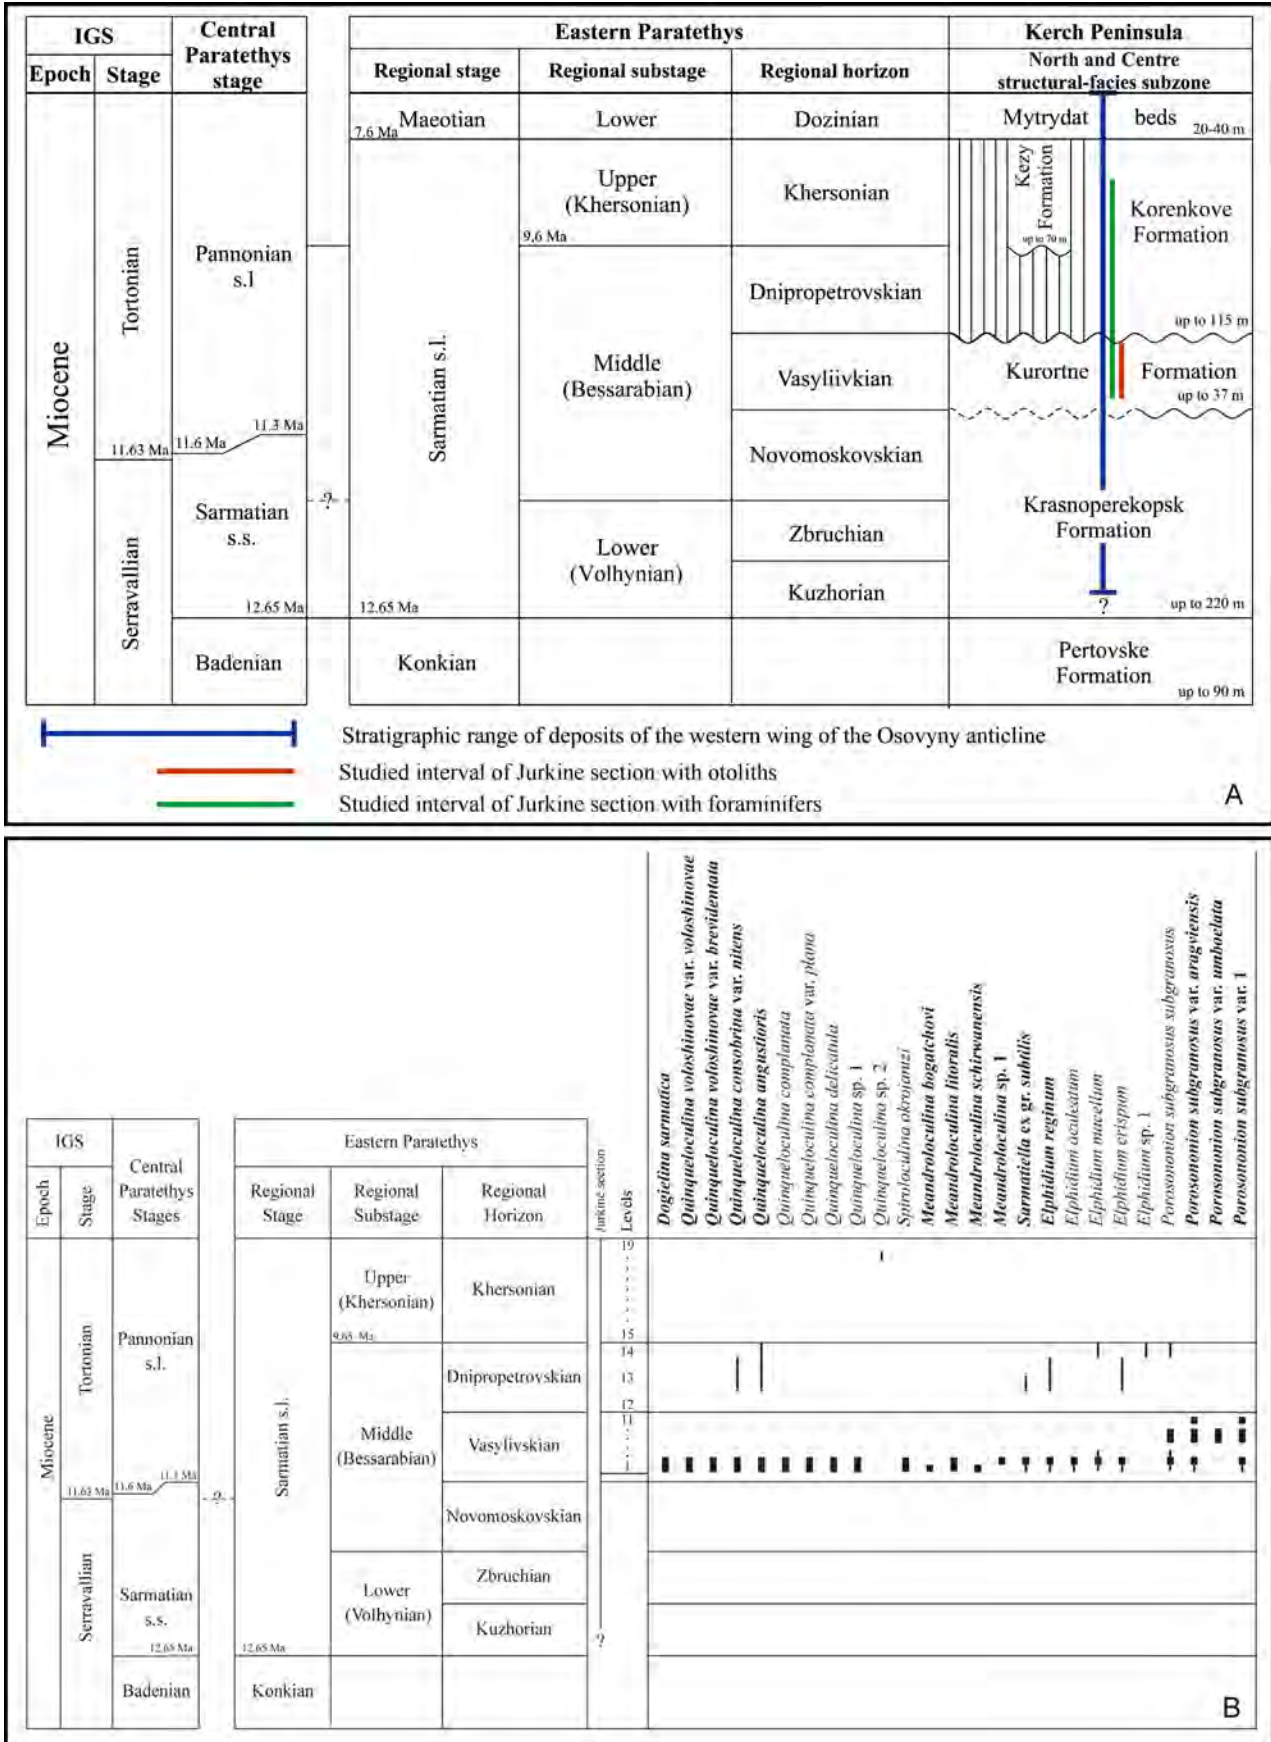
| IGS | | Central Paratethys stage | Eastern Paratethys | | | Kerch Peninsula |
|---|---|---|---|---|---|---|
| Epoch | Stage | | Regional stage | Regional substage | Regional horizon | North and Centre structural-facies subzone |
| Miocene | Tortonian | Pannonian s.l | 7.6 Ma Maeotian | Lower | Dozinian | Mytrydat beds 20-40 m |
| | | | Sarmatian s.l. | Upper (Khersonian) 9.6 Ma | Khersonian | Kezy Formation up to 70 m; Korenkove Formation up to 115 m |
| | | | | Middle (Bessarabian) | Dnipropetrovskian | |
| | | | | | Vasyliivkian | Kurortne Formation up to 37 m |
| | 11.63 Ma | 11.6 Ma 11.3 Ma | | | Novomoskovskian | |
| | Serravallian | Sarmatian s.s. | | Lower (Volhynian) | Zbruchian | Krasnoperekopsk Formation |
| | | 12.65 Ma | 12.65 Ma | | Kuzhorian | ? up to 220 m |
| | | Badenian | Konkian | | | Pertovske Formation up to 90 m |

?

Stratigraphic range of deposits of the western wing of the Osovyny anticline
Studied interval of Jurkine section with otoliths
Studied interval of Jurkine section with foraminifers
A

| IGS | | Central Paratethys Stages | Eastern Paratethys | | | Jurkinė section | Levels |
|---|---|---|---|---|---|---|---|
| Epoch | Stage | | Regional Stage | Regional Substage | Regional Horizon | | |
| Miocene | Tortonian | Pannonian s.l. | Sarmatian s.l. | Upper (Khersonian) 9.65 Ma | Khersonian | | 19, 15 |
| | | | | Middle (Bessarabian) | Dnipropetrovskian | | 14, 13, 12 |
| | | | | | Vasylivskian | | 11, 1 |
| | 11.63 Ma | 11.6 Ma 11.3 Ma | | | Novomoskovskian | | |
| | Serravallian | Sarmatian s.s. | | Lower (Volhynian) | Zbruchian | | |
| | | 12.65 Ma | 12.65 Ma | | Kuzhorian | ? | |
| | | Badenian | Konkian | | | | |

?

Dogielina sarmatica
Quinqueloculina voloshinovae var. voloshinovae
Quinqueloculina voloshinovae var. brevidentata
Quinqueloculina consobrina var. nitens
Quinqueloculina angustioris
Quinqueloculina complanata
Quinqueloculina complanata var. plana
Quinqueloculina delicatula
Quinqueloculina sp. 1
Quinqueloculina sp. 2
Spiroloculina okrojantzi
Meandroloculina bogatchovi
Meandroloculina litoralis
Meandroloculina schirwanensis
Meandroloculina sp. 1
Sarmatiella ex gr. subtilis
Elphidium reginum
Elphidium aculeatum
Elphidium macellum
Elphidium crispum
Elphidium sp. 1
Porosononion subgranosus subgranosus
Porosononion subgranosus var. aragviensis
Porosononion subgranosus var. umbocolata
Porosononion subgranosus var. 1

B